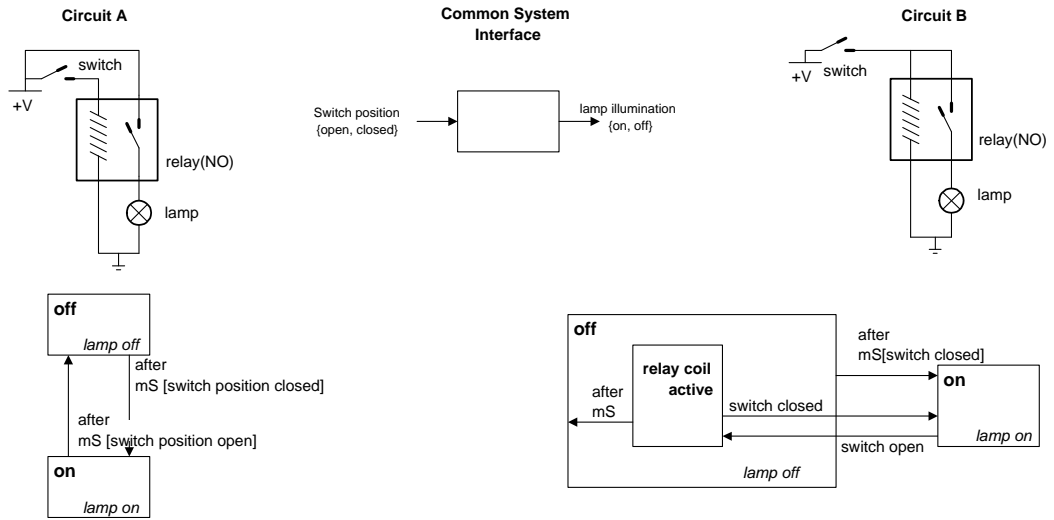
Circuit A

Common System Interface

Circuit B

switch

+V

relay(NO)

lamp

Switch position {open, closed}

lamp illumination {on, off}

+V switch

relay(NO)

lamp

off

lamp off

after mS [switch position closed]

after mS [switch position open]

on

lamp on

off

relay coil active

after mS

after mS[switch closed]

switch closed

switch open

on

lamp on

lamp off